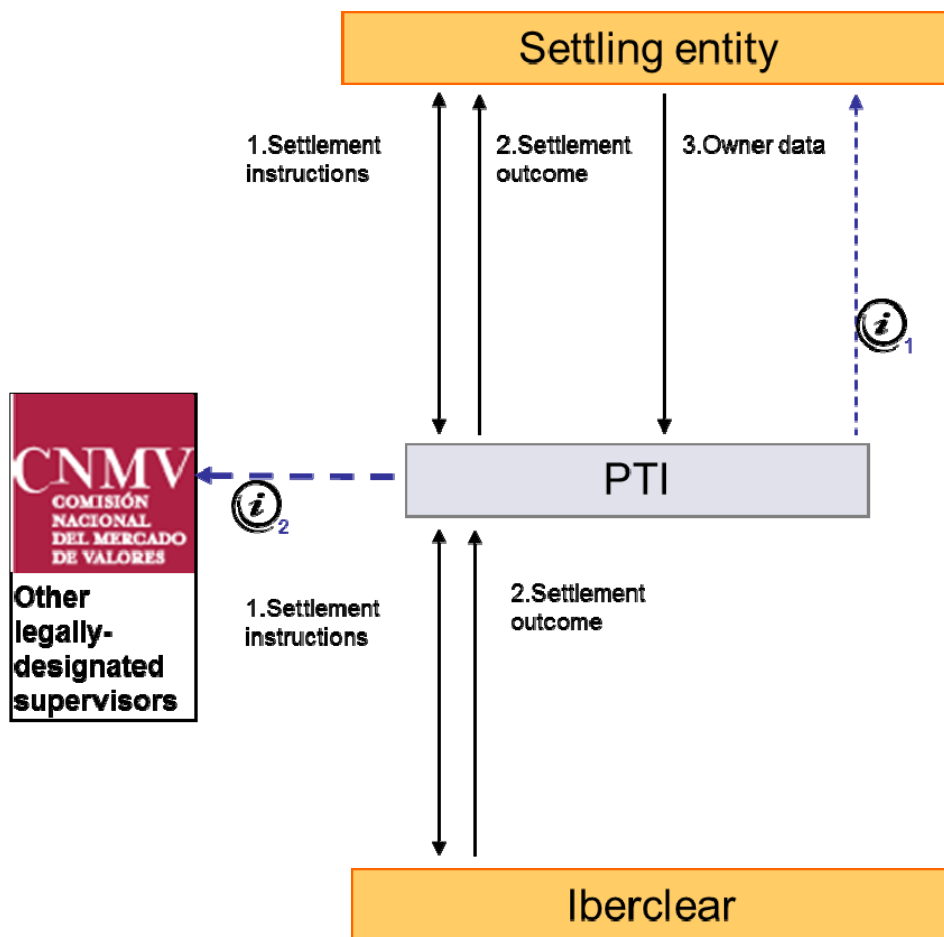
Settling entity

1.Settlement instructions

2.Settlement outcome

3.Owner data

i 1

CNMV
COMISIÓN NACIONAL DEL MERCADO DE VALORES

Other legally-designated supervisors

i 2

PTI

1.Settlement instructions

2.Settlement outcome

Iberclear